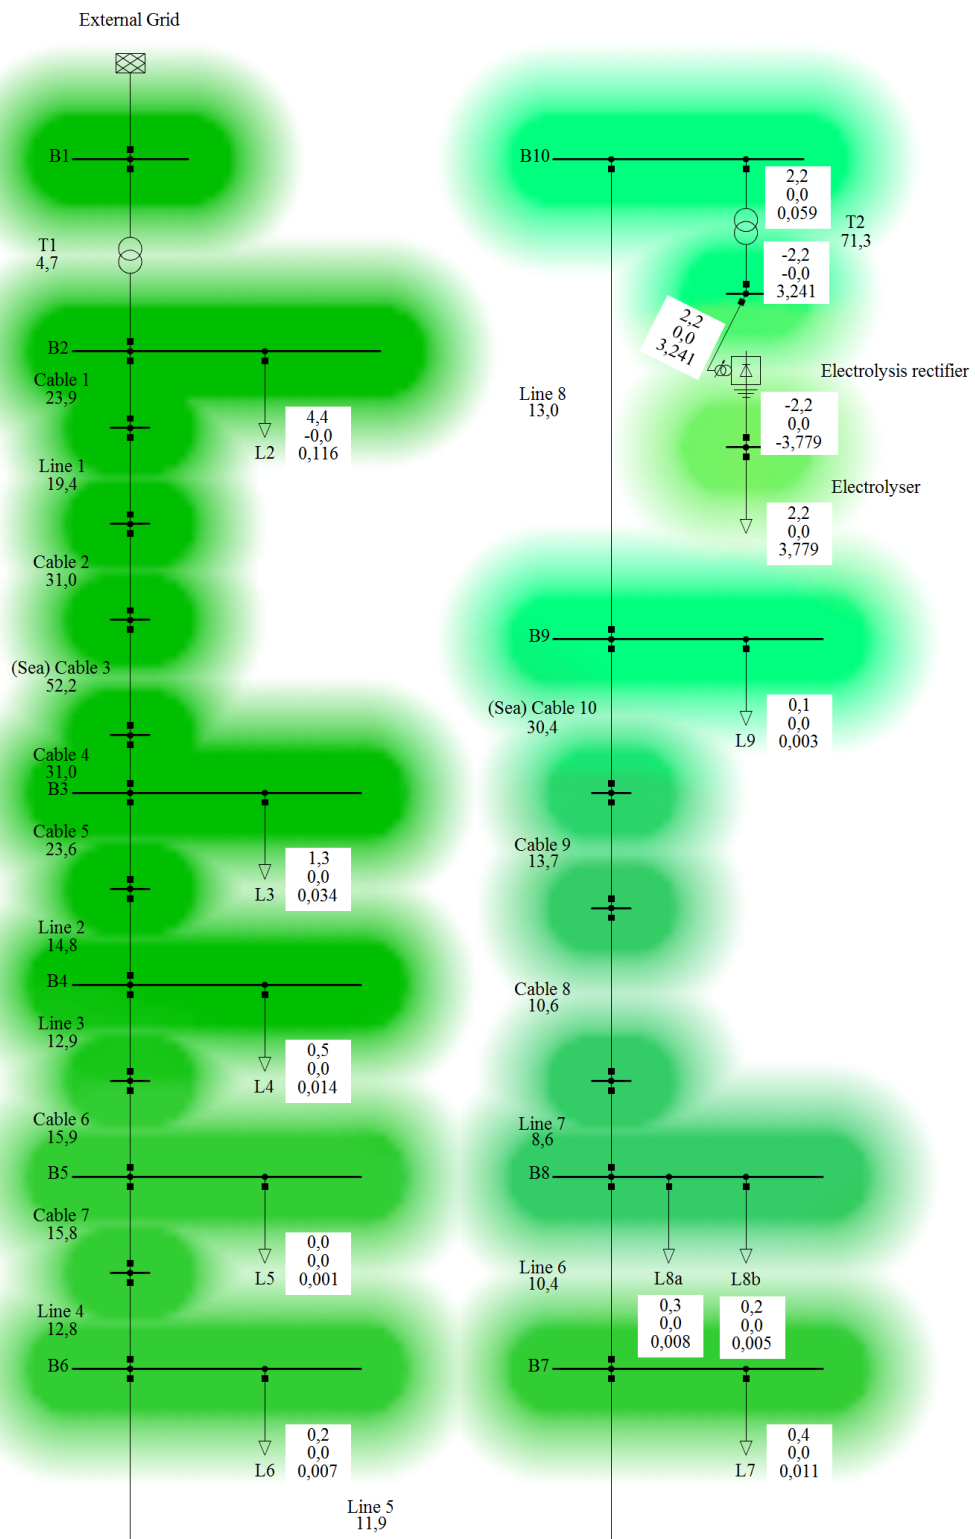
External Grid

B1

T1
4,7

B2

Cable 1
23,9

L2

4,4
-0,0
0,116

Line 1
19,4

Cable 2
31,0

(Sea) Cable 3
52,2

Cable 4
31,0

B3

L3

1,3
0,0
0,034

Cable 5
23,6

Line 2
14,8

B4

L4

0,5
0,0
0,014

Line 3
12,9

Cable 6
15,9

B5

L5

0,0
0,0
0,001

Cable 7
15,8

Line 4
12,8

B6

L6

0,2
0,0
0,007

Line 5
11,9

B10

2,2
0,0
0,059

T2
71,3

-2,2
-0,0
3,241

2,2
0,0
3,241

Electrolysis rectifier

Line 8
13,0

-2,2
0,0
-3,779

Electrolyser

2,2
0,0
3,779

B9

L9

0,1
0,0
0,003

(Sea) Cable 10
30,4

Cable 9
13,7

Cable 8
10,6

Line 7
8,6

B8

L8a

L8b

0,3
0,0
0,008

0,2
0,0
0,005

Line 6
10,4

B7

L7

0,4
0,0
0,011